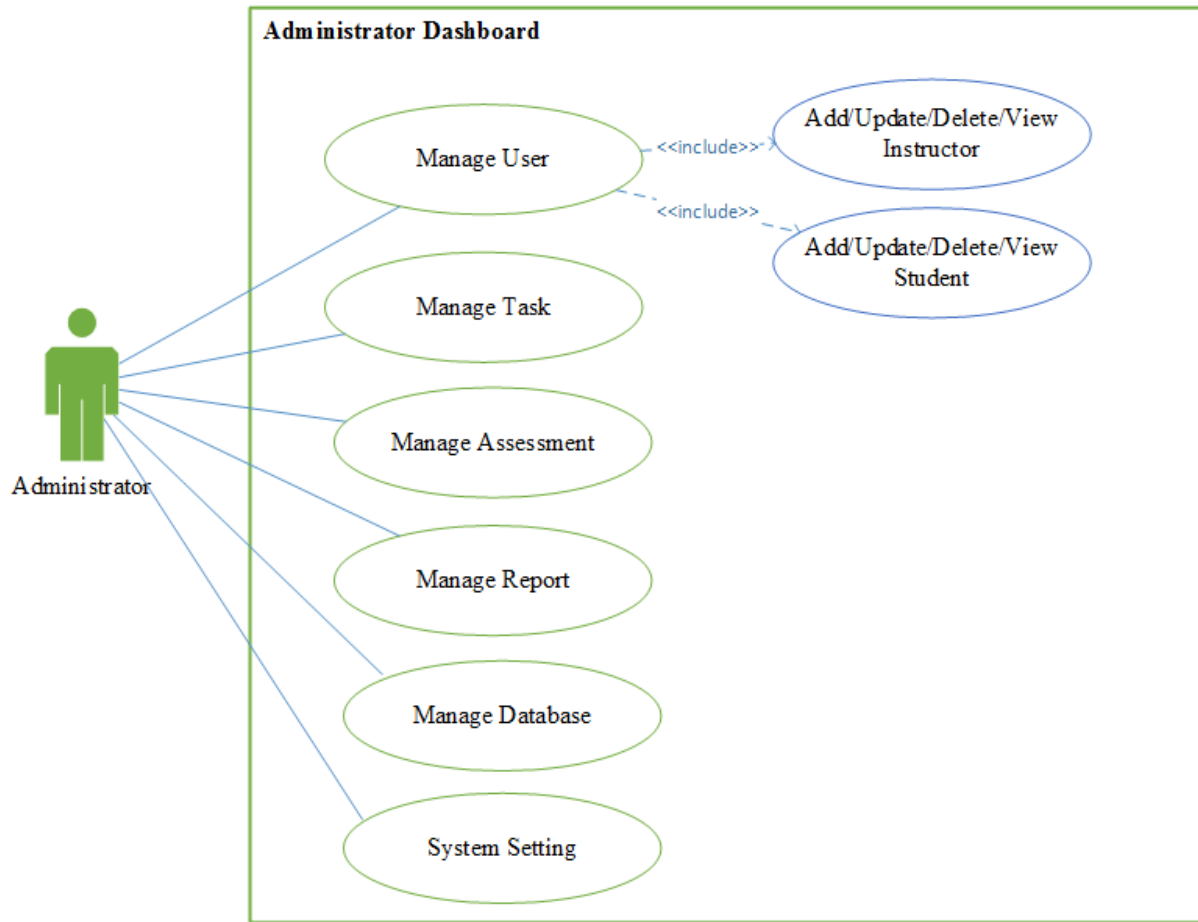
Administrator Dashboard

Manage User

<<include>>

Add/Update/Delete/View Instructor

<<include>>

Add/Update/Delete/View Student

Manage Task

Manage Assessment

Administrator

Manage Report

Manage Database

System Setting